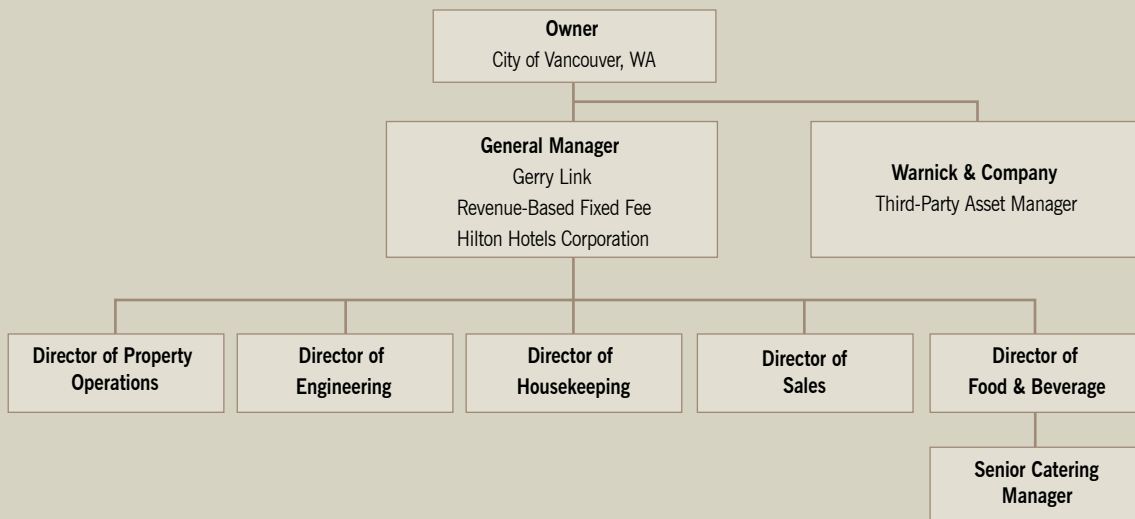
Owner
City of Vancouver, WA

General Manager
Gerry Link
Revenue-Based Fixed Fee
Hilton Hotels Corporation

Warnick & Company
Third-Party Asset Manager

Director of Property Operations

Director of Engineering

Director of Housekeeping

Director of Sales

Director of Food & Beverage

Senior Catering Manager